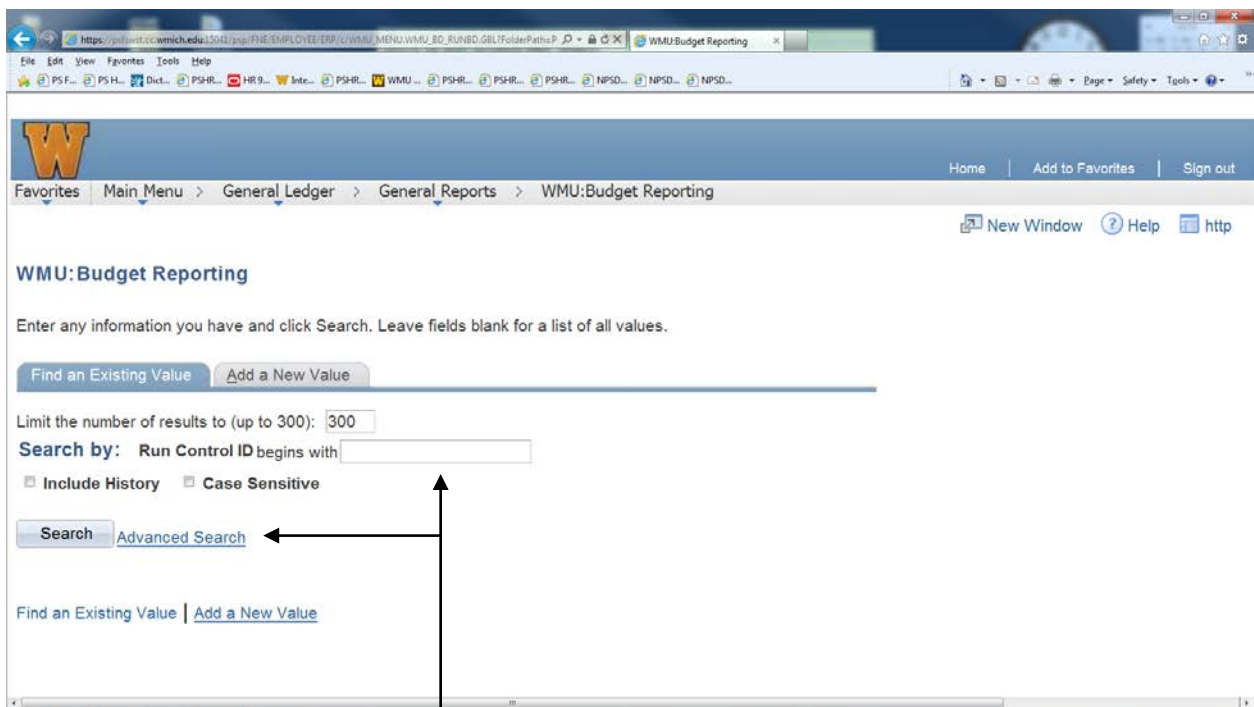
https://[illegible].wmich.edu:15041/psp/FNE/EMPLOYEE/ERP/c/WMU_MENU.WMU_BD_RUNBD.GBL?FolderPath=P
WMU:Budget Reporting

File Edit View Favorites Tools Help

PS F... PS H... Dict... PSHR... HR 9... Inte... PSHR... WMU ... PSHR... PSHR... PSHR... NPSD... NPSD... NPSD...

Page ▾ Safety ▾ Tools ▾

Home | Add to Favorites | Sign out

Favorites Main Menu > General Ledger > General Reports > WMU:Budget Reporting

New Window Help http

WMU:Budget Reporting

Enter any information you have and click Search. Leave fields blank for a list of all values.

Find an Existing Value Add a New Value

Limit the number of results to (up to 300): 300

Search by: Run Control ID begins with

Include History Case Sensitive

Search Advanced Search

Find an Existing Value | Add a New Value